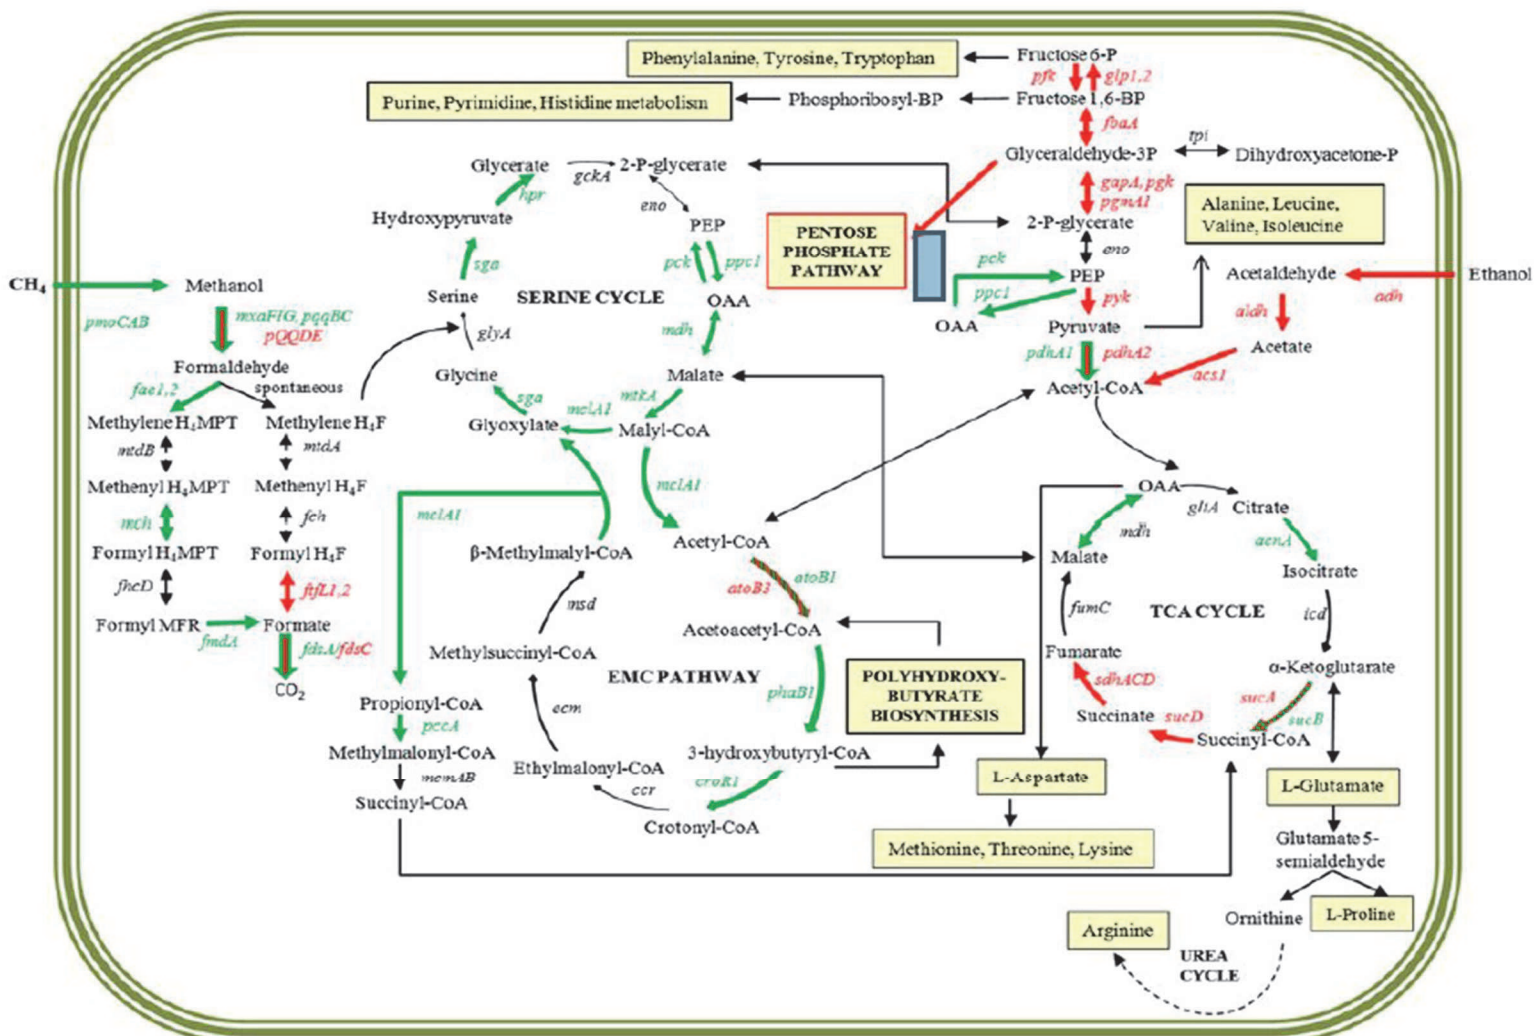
Phenylalanine, Tyrosine, Tryptophan
Fructose 6-P
pfk
glp1,2
Purine, Pyrimidine, Histidine metabolism
Phosphoribosyl-BP
Fructose 1,6-BP
fbaA
Glyceraldehyde-3P
tpi
Dihydroxyacetone-P
Glycerate
gckA
2-P-glycerate
hpr
eno
Hydroxypyruvate
PEP
gapA, pgk
pgmA1
PENTOSE PHOSPHATE PATHWAY
2-P-glycerate
Alanine, Leucine, Valine, Isoleucine
eno
sga
pck
ppc1
pck
CH$_4$
Methanol
Serine
SERINE CYCLE
OAA
PEP
Acetaldehyde
Ethanol
ppc1
pyk
aldh
adh
pmoCAB
mxaFIG, pqqBC
pQQDE
glyA
mdh
OAA
Pyruvate
Formaldehyde
spontaneous
pdhA1
pdhA2
Acetate
fae1,2
Glycine
Malate
acs1
Acetyl-CoA
Methylene H$_4$MPT
Methylene H$_4$F
sga
mtkA
mclA1
Glyoxylate
Malyl-CoA
mtdB
mtdA
Methenyl H$_4$MPT
Methenyl H$_4$F
mclA1
OAA
fch
mclA1
gltA
Citrate
mch
Acetyl-CoA
mdh
Formyl H$_4$MPT
Formyl H$_4$F
β-Methylmalyl-CoA
Malate
acnA
fhcD
ftfL1,2
atoB1
atoB3
Isocitrate
msd
Formyl MFR
Formate
fumC
TCA CYCLE
fmdA
Acetoacetyl-CoA
icd
fdsA/fdsC
Methylsuccinyl-CoA
Fumarate
CO$_2$
EMC PATHWAY
POLYHYDROXY-BUTYRATE BIOSYNTHESIS
α-Ketoglutarate
phaB1
sdhACD
Propionyl-CoA
ecm
sucA
pccA
Succinate
sucD
sucB
Methylmalonyl-CoA
3-hydroxybutyryl-CoA
Succinyl-CoA
mcmAB
Ethylmalonyl-CoA
croR1
L-Aspartate
L-Glutamate
Succinyl-CoA
ccr
Crotonyl-CoA
Methionine, Threonine, Lysine
Glutamate 5-semialdehyde
Ornithine
L-Proline
Arginine
UREA CYCLE